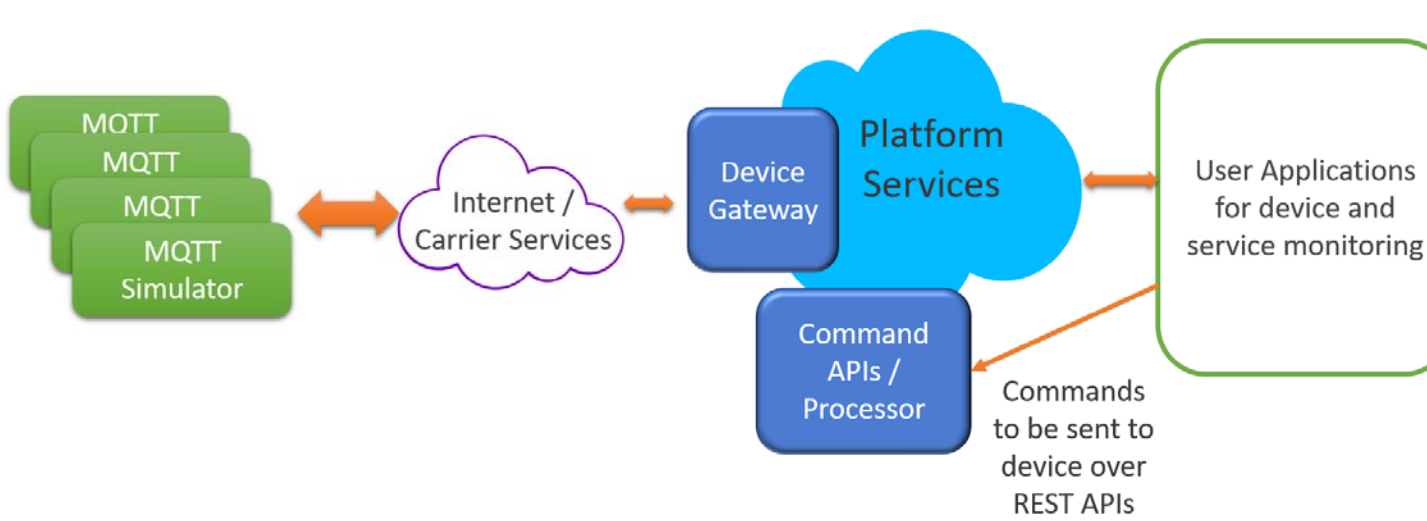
MQTT
MQTT
MQTT
MQTT Simulator

Internet / Carrier Services

Device Gateway

Platform Services

User Applications for device and service monitoring

Command APIs / Processor

Commands to be sent to device over REST APIs